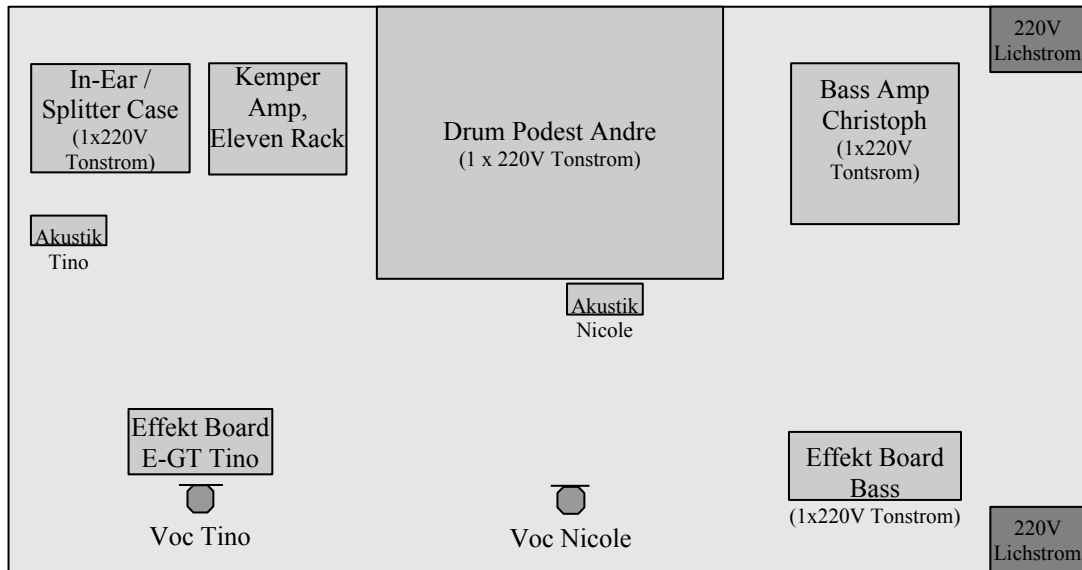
In-Ear / Splitter Case (1x220V Tonstrom)

Kemper Amp, Eleven Rack

Drum Podest Andre (1 x 220V Tonstrom)

Bass Amp Christoph (1x220V Tontsrom)

220V Lichstrom

Akustik Tino

Akustik Nicole

Effekt Board E-GT Tino

Voc Tino

Voc Nicole

Effekt Board Bass (1x220V Tonstrom)

220V Lichstrom